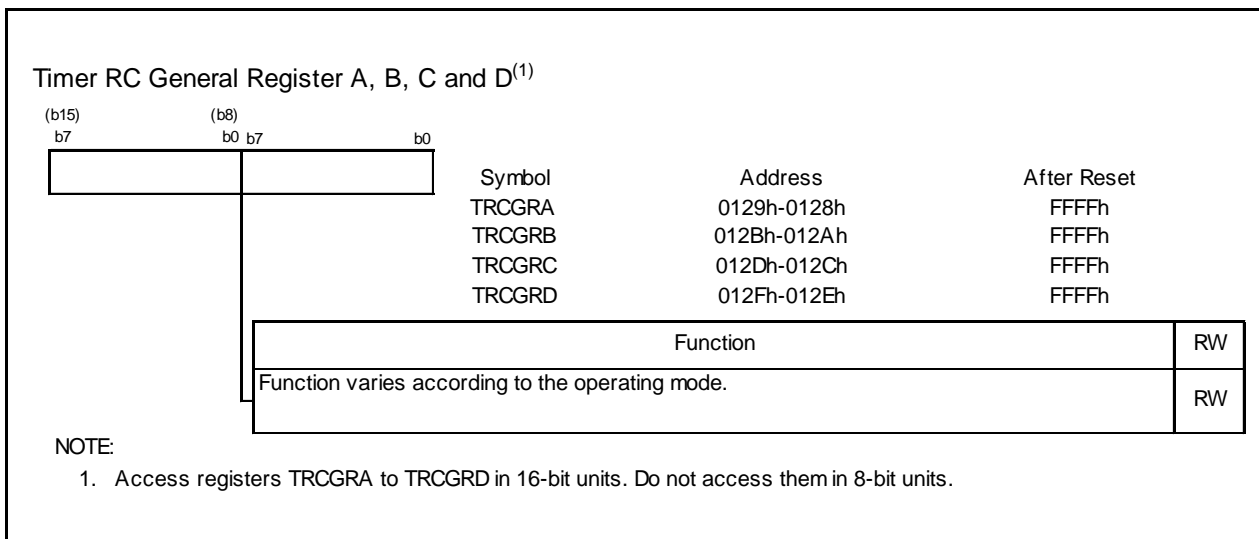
Timer RC General Register A, B, C and D$^{(1)}$

(b15) (b8)
b7 b0 b7 b0

| Symbol | Address | After Reset |
|---|---|---|
| TRCGRA | 0129h-0128h | FFFFh |
| TRCGRB | 012Bh-012Ah | FFFFh |
| TRCGRC | 012Dh-012Ch | FFFFh |
| TRCGRD | 012Fh-012Eh | FFFFh |

| Function | RW |
|---|---|
| Function varies according to the operating mode. | RW |

NOTE:
1. Access registers TRCGRA to TRCGRD in 16-bit units. Do not access them in 8-bit units.